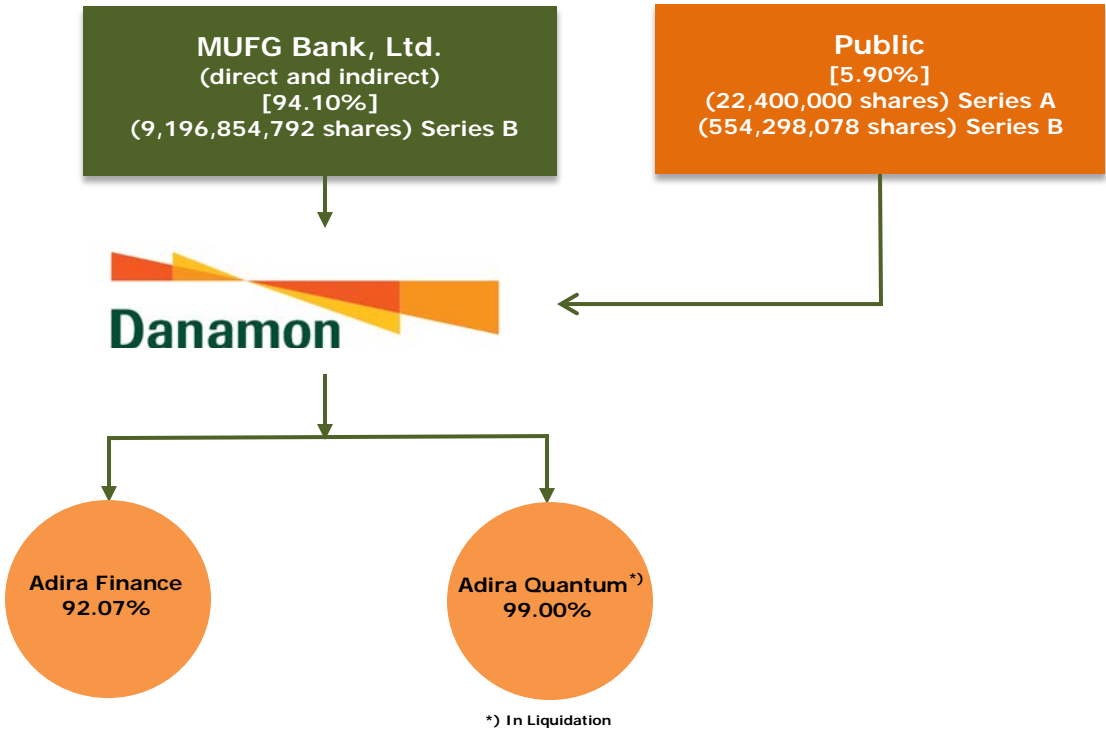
MUFG Bank, Ltd.
(direct and indirect)
[94.10%]
(9,196,854,792 shares) Series B

Public
[5.90%]
(22,400,000 shares) Series A
(554,298,078 shares) Series B

Danamon

Adira Finance
92.07%

Adira Quantum$^{*)}$
99.00%

*) In Liquidation